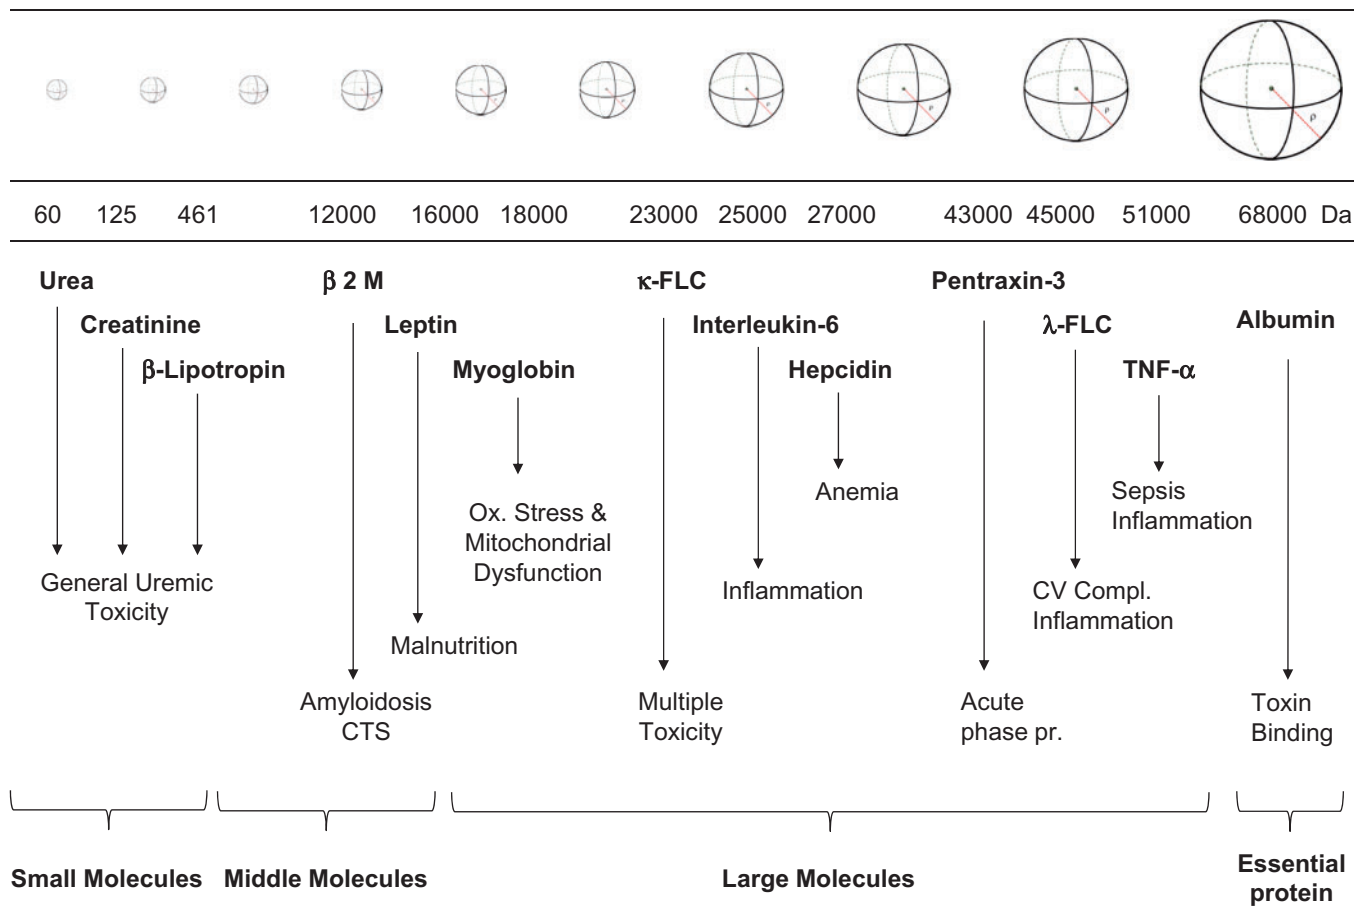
60 125 461 12000 16000 18000 23000 25000 27000 43000 45000 51000 68000 Da

Urea

Creatinine

β-Lipotropin

General Uremic Toxicity

β 2 M

Leptin

Myoglobin

Ox. Stress & Mitochondrial Dysfunction

Malnutrition

Amyloidosis CTS

κ-FLC

Interleukin-6

Hepcidin

Anemia

Inflammation

Multiple Toxicity

Pentraxin-3

λ-FLC

TNF-α

Sepsis Inflammation

CV Compl. Inflammation

Acute phase pr.

Albumin

Toxin Binding

Small Molecules Middle Molecules Large Molecules Essential protein